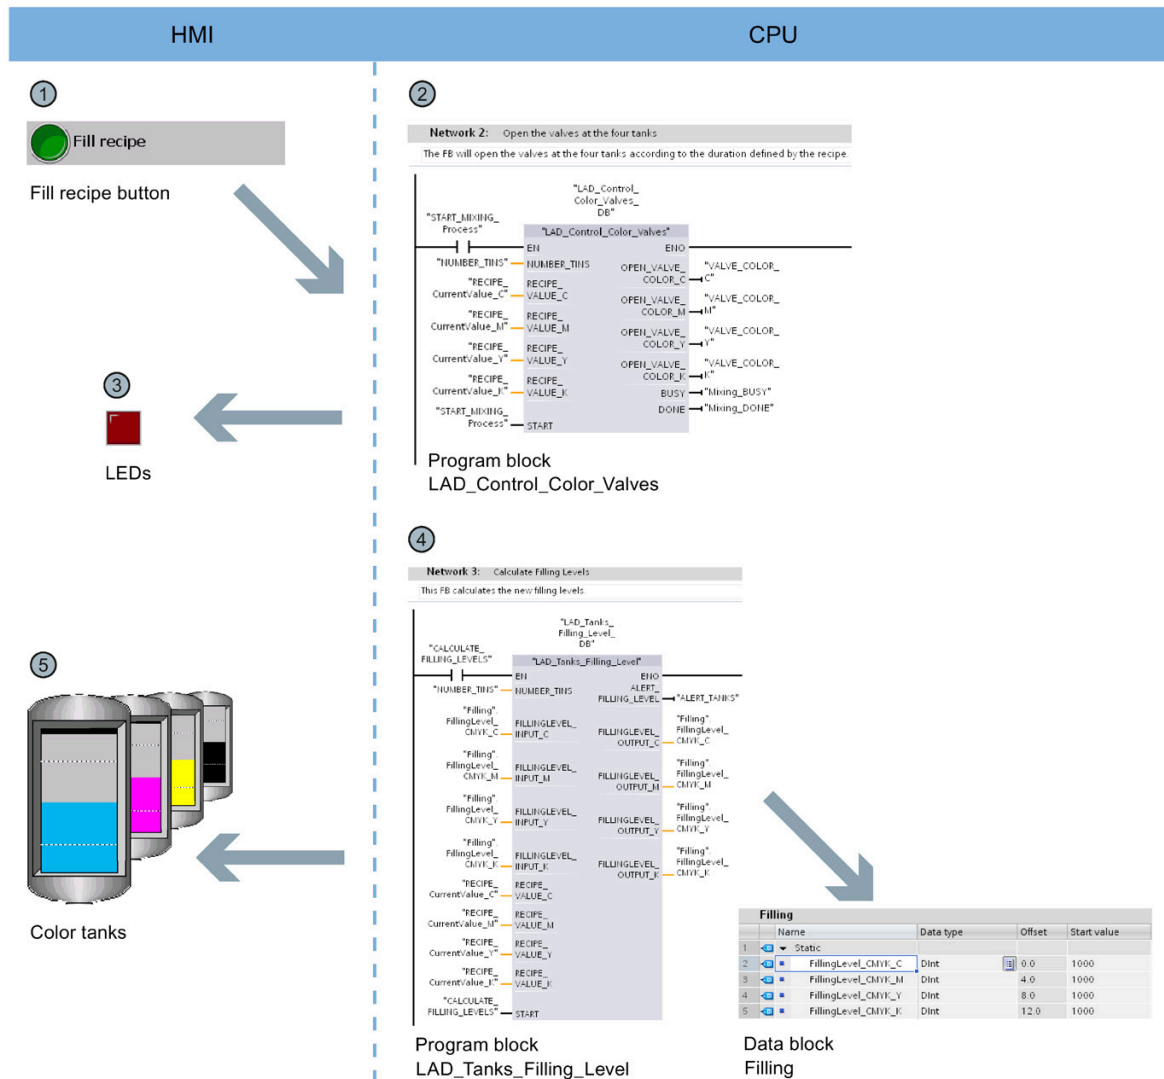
HMI

CPU

1

Fill recipe

Fill recipe button

2

Network 2: Open the valves at the four tanks

The FB will open the valves at the four tanks according to the duration defined by the recipe.

"LAD_Control_Color_Valves_DB"

"START_MIXING_Process"

"LAD_Control_Color_Valves"

EN

ENO

"NUMBER_TINS" NUMBER_TINS

OPEN_VALVE_COLOR_C "VALVE_COLOR_C"

"RECIPE_CurrentValue_C" RECIPE_VALUE_C

OPEN_VALVE_COLOR_M "VALVE_COLOR_M"

"RECIPE_CurrentValue_M" RECIPE_VALUE_M

OPEN_VALVE_COLOR_Y "VALVE_COLOR_Y"

"RECIPE_CurrentValue_Y" RECIPE_VALUE_Y

OPEN_VALVE_COLOR_K "VALVE_COLOR_K"

"RECIPE_CurrentValue_K" RECIPE_VALUE_K

BUSY "Mixing_BUSY"

DONE "Mixing_DONE"

"START_MIXING_Process" START

Program block
LAD_Control_Color_Valves

3

LEDs

4

Network 3: Calculate Filling Levels

This FB calculates the new filling levels.

"LAD_Tanks_Filling_Level_DB"

"CALCULATE_FILLING_LEVELS"

"LAD_Tanks_Filling_Level"

EN

ENO

"NUMBER_TINS" NUMBER_TINS

ALERT_FILLING_LEVEL "ALERT_TANKS"

"Filling".FillingLevel_CMYK_C FILLINGLEVEL_INPUT_C

FILLINGLEVEL_OUTPUT_C "Filling".FillingLevel_CMYK_C

"Filling".FillingLevel_CMYK_M FILLINGLEVEL_INPUT_M

FILLINGLEVEL_OUTPUT_M "Filling".FillingLevel_CMYK_M

"Filling".FillingLevel_CMYK_Y FILLINGLEVEL_INPUT_Y

FILLINGLEVEL_OUTPUT_Y "Filling".FillingLevel_CMYK_Y

"Filling".FillingLevel_CMYK_K FILLINGLEVEL_INPUT_K

FILLINGLEVEL_OUTPUT_K "Filling".FillingLevel_CMYK_K

"RECIPE_CurrentValue_C" RECIPE_VALUE_C

"RECIPE_CurrentValue_M" RECIPE_VALUE_M

"RECIPE_CurrentValue_Y" RECIPE_VALUE_Y

"RECIPE_CurrentValue_K" RECIPE_VALUE_K

"CALCULATE_FILLING_LEVELS" START

Program block
LAD_Tanks_Filling_Level

5

Color tanks

Filling

| | Name | Data type | Offset | Start value |
|---|---|---|---|---|
| 1 | ▼ Static | | | |
| 2 | FillingLevel_CMYK_C | DInt | 0.0 | 1000 |
| 3 | FillingLevel_CMYK_M | DInt | 4.0 | 1000 |
| 4 | FillingLevel_CMYK_Y | DInt | 8.0 | 1000 |
| 5 | FillingLevel_CMYK_K | DInt | 12.0 | 1000 |

Data block
Filling